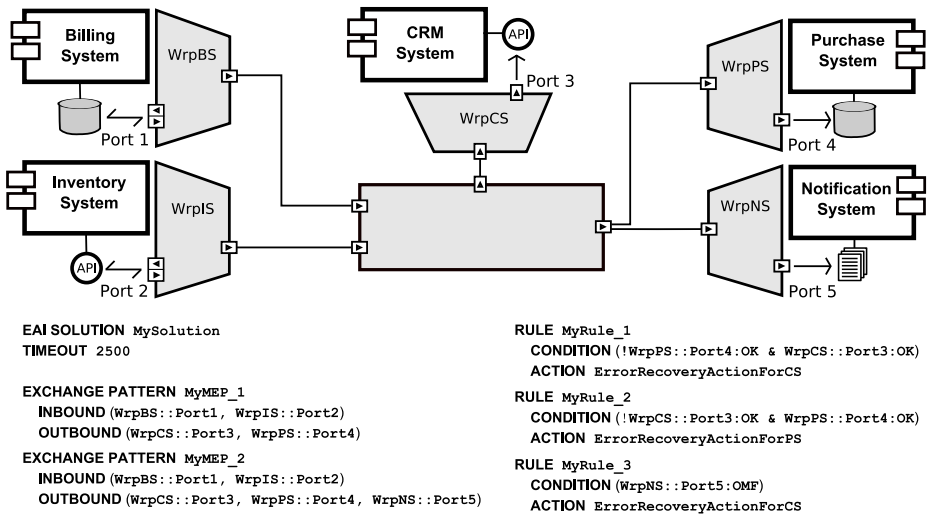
Billing System

WrpBS

Port 1

Inventory System

API

WrpIS

Port 2

CRM System

API

Port 3

WrpCS

WrpPS

Purchase System

Port 4

WrpNS

Notification System

Port 5

EAI SOLUTION MySolution
TIMEOUT 2500

EXCHANGE PATTERN MyMEP_1
INBOUND (WrpBS::Port1, WrpIS::Port2)
OUTBOUND (WrpCS::Port3, WrpPS::Port4)

EXCHANGE PATTERN MyMEP_2
INBOUND (WrpBS::Port1, WrpIS::Port2)
OUTBOUND (WrpCS::Port3, WrpPS::Port4, WrpNS::Port5)

RULE MyRule_1
CONDITION (!WrpPS::Port4:OK & WrpCS::Port3:OK)
ACTION ErrorRecoveryActionForCS

RULE MyRule_2
CONDITION (!WrpCS::Port3:OK & WrpPS::Port4:OK)
ACTION ErrorRecoveryActionForPS

RULE MyRule_3
CONDITION (WrpNS::Port5:OMF)
ACTION ErrorRecoveryActionForCS